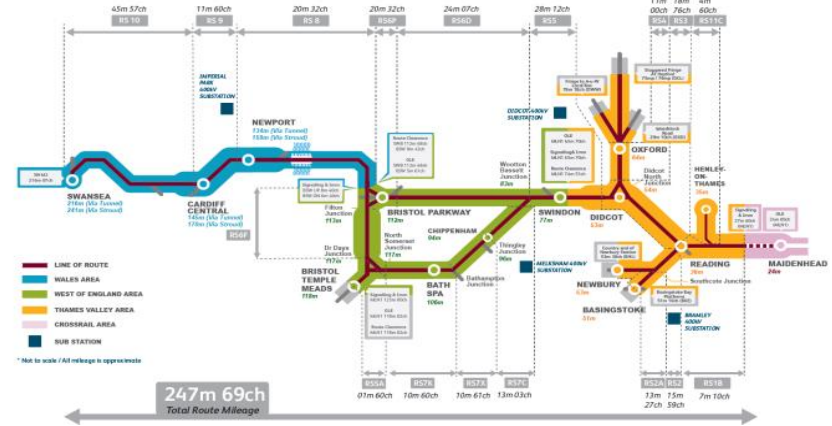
45m 57ch
RS 10
11m 60ch
RS 9
20m 32ch
RS 8
20m 32ch
RS6F
24m 07ch
RS6D
28m 12ch
RS5
11m 00ch
RS4
18m 76ch
RS3
4m 60ch
RS11C

IMPERIAL PARK 400kV SUBSTATION

NEWPORT
134m (Via Tunnel)
158m (Via Stroud)

DIDCOT 400kV SUBSTATION

OXFORD
64m

SWANSEA
216m (Via Tunnel)
241m (Via Stroud)

CARDIFF CENTRAL
145m (Via Tunnel)
170m (Via Stroud)

RS6F

Filton Junction
117m

BRISTOL PARKWAY
112m

Wootton Bassett Junction
83m

SWINDON
77m

DIDCOT
53m

Didcot North Junction
54m

HENLEY-ON-THAMES

CHIPPENHAM
94m

North Somerset Junction
117m

Dr Days Junction
117m

Thingley Junction
96m

BRISTOL TEMPLE MEADS
118m

BATH SPA
106m

Bathampton Junction

MELKSHAM 400kV SUBSTATION

NEWBURY
53m

READING
36m

MAIDENHEAD
24m

Southcote Junction

BASINGSTOKE
53m

BRAMLEY 400kV SUBSTATION

LINE OF ROUTE
WALES AREA
WEST OF ENGLAND AREA
THAMES VALLEY AREA
CROSSRAIL AREA
SUB STATION

* Not to scale / All mileage is approximate

RS5A
01m 60ch
RS7B
10m 60ch
RS7A
10m 61ch
RS7C
13m 03ch
RS2A
13m 27ch
RS2
15m 59ch
RS1B
7m 10ch

247m 69ch
Total Route Mileage